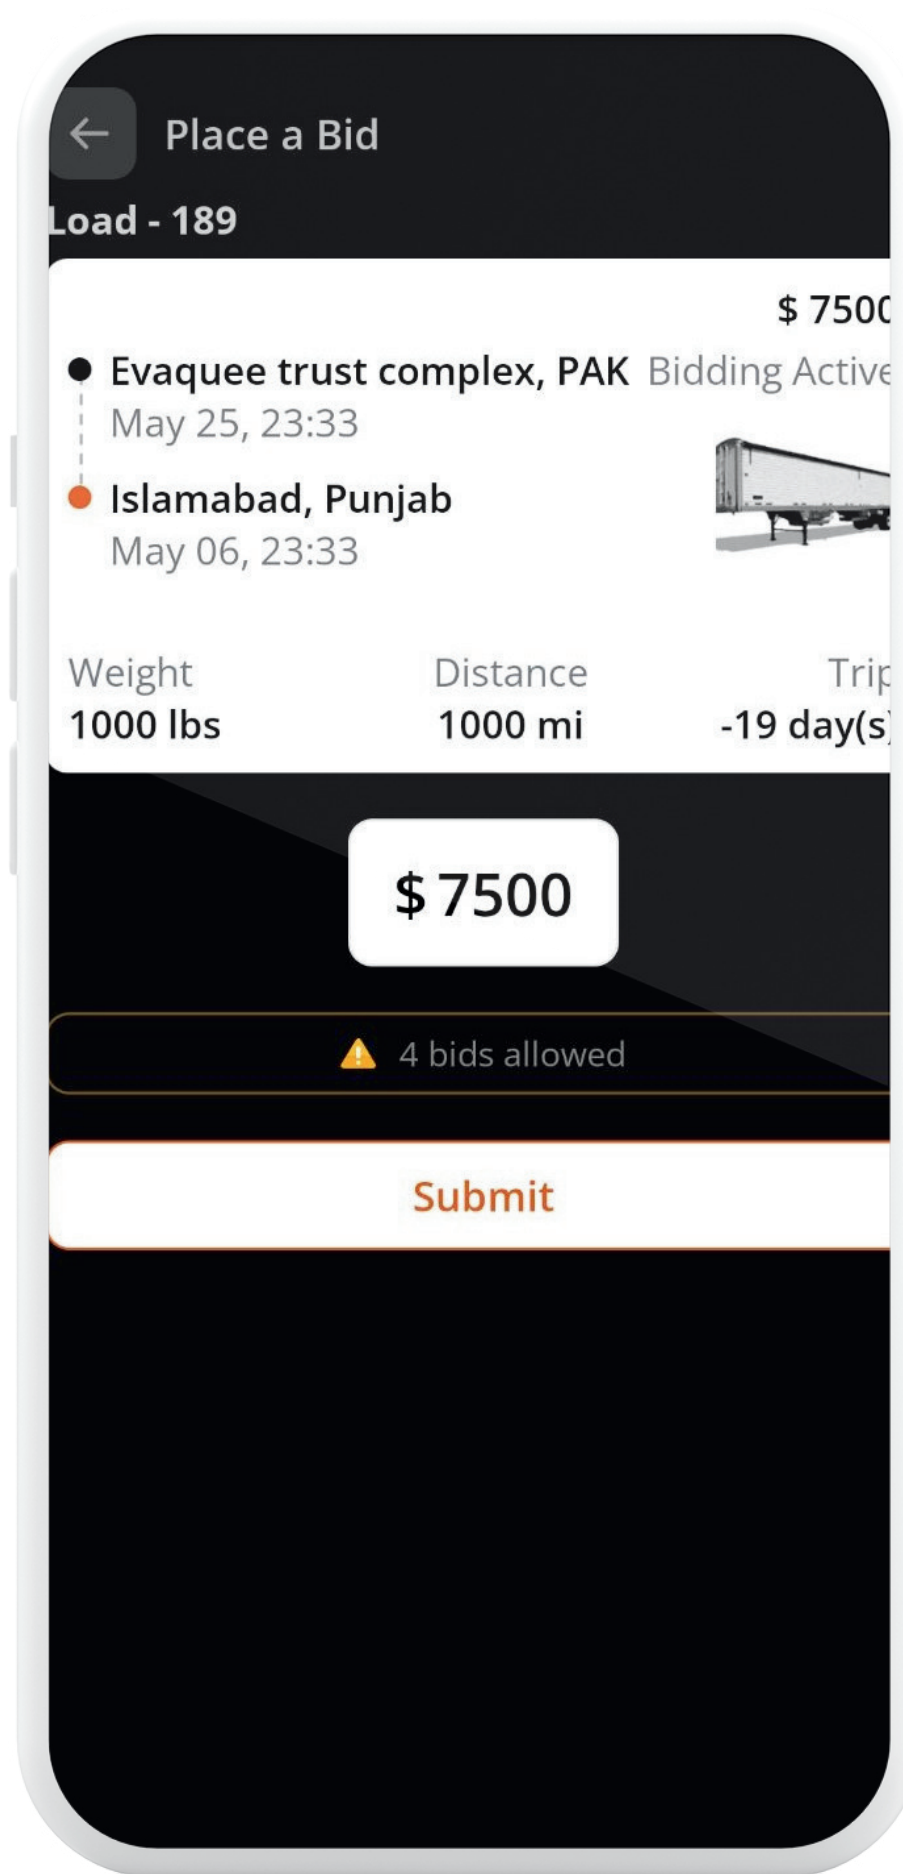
Place a Bid

Load - 189

$ 7500

Evaquee trust complex, PAK Bidding Active
May 25, 23:33

Islamabad, Punjab
May 06, 23:33

Weight
1000 lbs

Distance
1000 mi

Trip
-19 day(s)

$ 7500

4 bids allowed

Submit